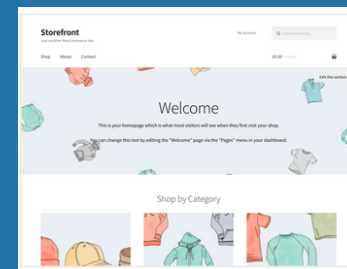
Storefront
Just another WooCommerce site

My Account

Search products...

Shop About Contact

£0.00 0 items

Edit this section

Welcome

This is your homepage which is what most visitors will see when they first visit your shop.

You can change this text by editing the "Welcome" page via the "Pages" menu in your dashboard.

Shop by Category